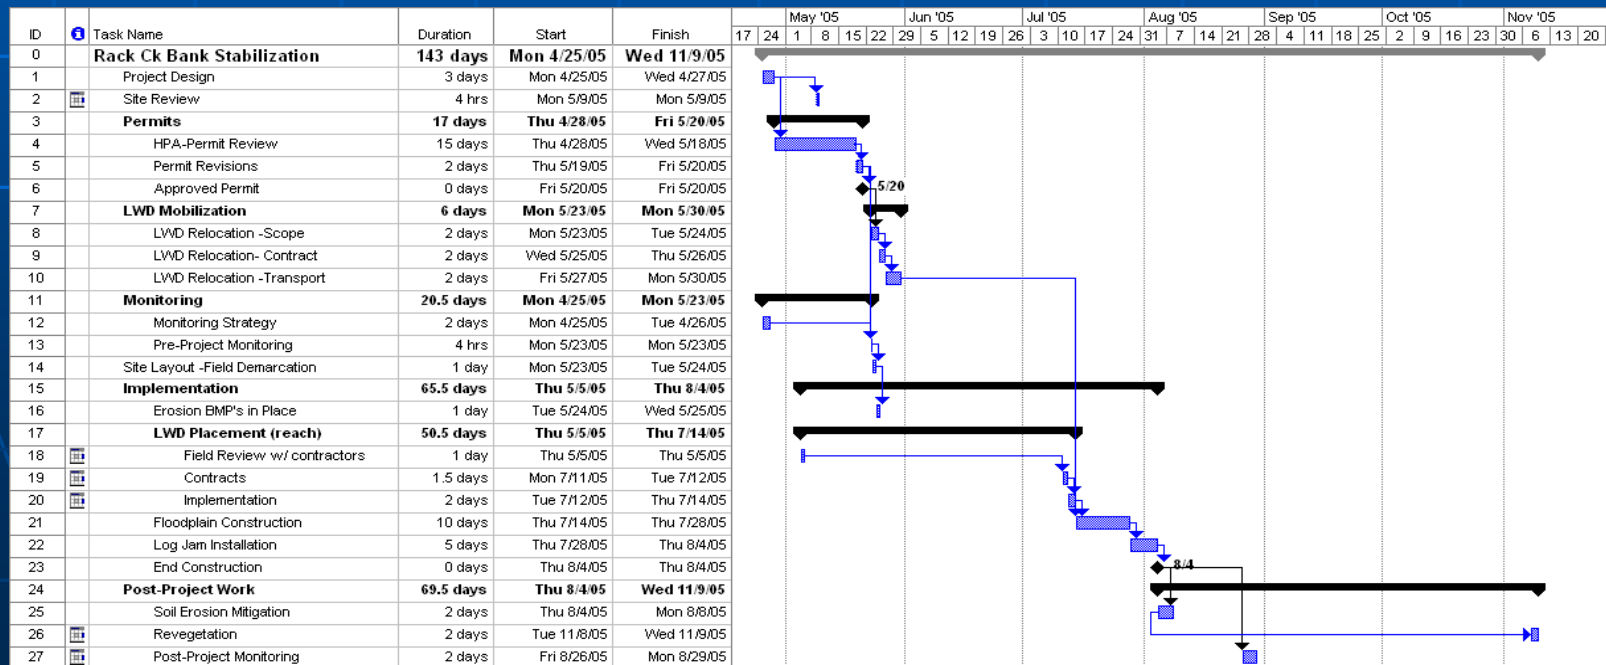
| ID | | Task Name | Duration | Start | Finish |
|---|---|---|---|---|---|
| 0 | | Rack Ck Bank Stabilization | 143 days | Mon 4/25/05 | Wed 11/9/05 |
| 1 | | Project Design | 3 days | Mon 4/25/05 | Wed 4/27/05 |
| 2 | | Site Review | 4 hrs | Mon 5/9/05 | Mon 5/9/05 |
| 3 | | Permits | 17 days | Thu 4/28/05 | Fri 5/20/05 |
| 4 | | HPA-Permit Review | 15 days | Thu 4/28/05 | Wed 5/18/05 |
| 5 | | Permit Revisions | 2 days | Thu 5/19/05 | Fri 5/20/05 |
| 6 | | Approved Permit | 0 days | Fri 5/20/05 | Fri 5/20/05 |
| 7 | | LWD Mobilization | 6 days | Mon 5/23/05 | Mon 5/30/05 |
| 8 | | LWD Relocation -Scope | 2 days | Mon 5/23/05 | Tue 5/24/05 |
| 9 | | LWD Relocation- Contract | 2 days | Wed 5/25/05 | Thu 5/26/05 |
| 10 | | LWD Relocation -Transport | 2 days | Fri 5/27/05 | Mon 5/30/05 |
| 11 | | Monitoring | 20.5 days | Mon 4/25/05 | Mon 5/23/05 |
| 12 | | Monitoring Strategy | 2 days | Mon 4/25/05 | Tue 4/26/05 |
| 13 | | Pre-Project Monitoring | 4 hrs | Mon 5/23/05 | Mon 5/23/05 |
| 14 | | Site Layout -Field Demarcation | 1 day | Mon 5/23/05 | Tue 5/24/05 |
| 15 | | Implementation | 65.5 days | Thu 5/5/05 | Thu 8/4/05 |
| 16 | | Erosion BMP's in Place | 1 day | Tue 5/24/05 | Wed 5/25/05 |
| 17 | | LWD Placement (reach) | 50.5 days | Thu 5/5/05 | Thu 7/14/05 |
| 18 | | Field Review w/ contractors | 1 day | Thu 5/5/05 | Thu 5/5/05 |
| 19 | | Contracts | 1.5 days | Mon 7/11/05 | Tue 7/12/05 |
| 20 | | Implementation | 2 days | Tue 7/12/05 | Thu 7/14/05 |
| 21 | | Floodplain Construction | 10 days | Thu 7/14/05 | Thu 7/28/05 |
| 22 | | Log Jam Installation | 5 days | Thu 7/28/05 | Thu 8/4/05 |
| 23 | | End Construction | 0 days | Thu 8/4/05 | Thu 8/4/05 |
| 24 | | Post-Project Work | 69.5 days | Thu 8/4/05 | Wed 11/9/05 |
| 25 | | Soil Erosion Mitigation | 2 days | Thu 8/4/05 | Mon 8/8/05 |
| 26 | | Revegetation | 2 days | Tue 11/8/05 | Wed 11/9/05 |
| 27 | | Post-Project Monitoring | 2 days | Fri 8/26/05 | Mon 8/29/05 |

May '05 | Jun '05 | Jul '05 | Aug '05 | Sep '05 | Oct '05 | Nov '05
17 24 1 8 15 22 29 5 12 19 26 3 10 17 24 31 7 14 21 28 4 11 18 25 2 9 16 23 30 6 13 20

5/20
8/4